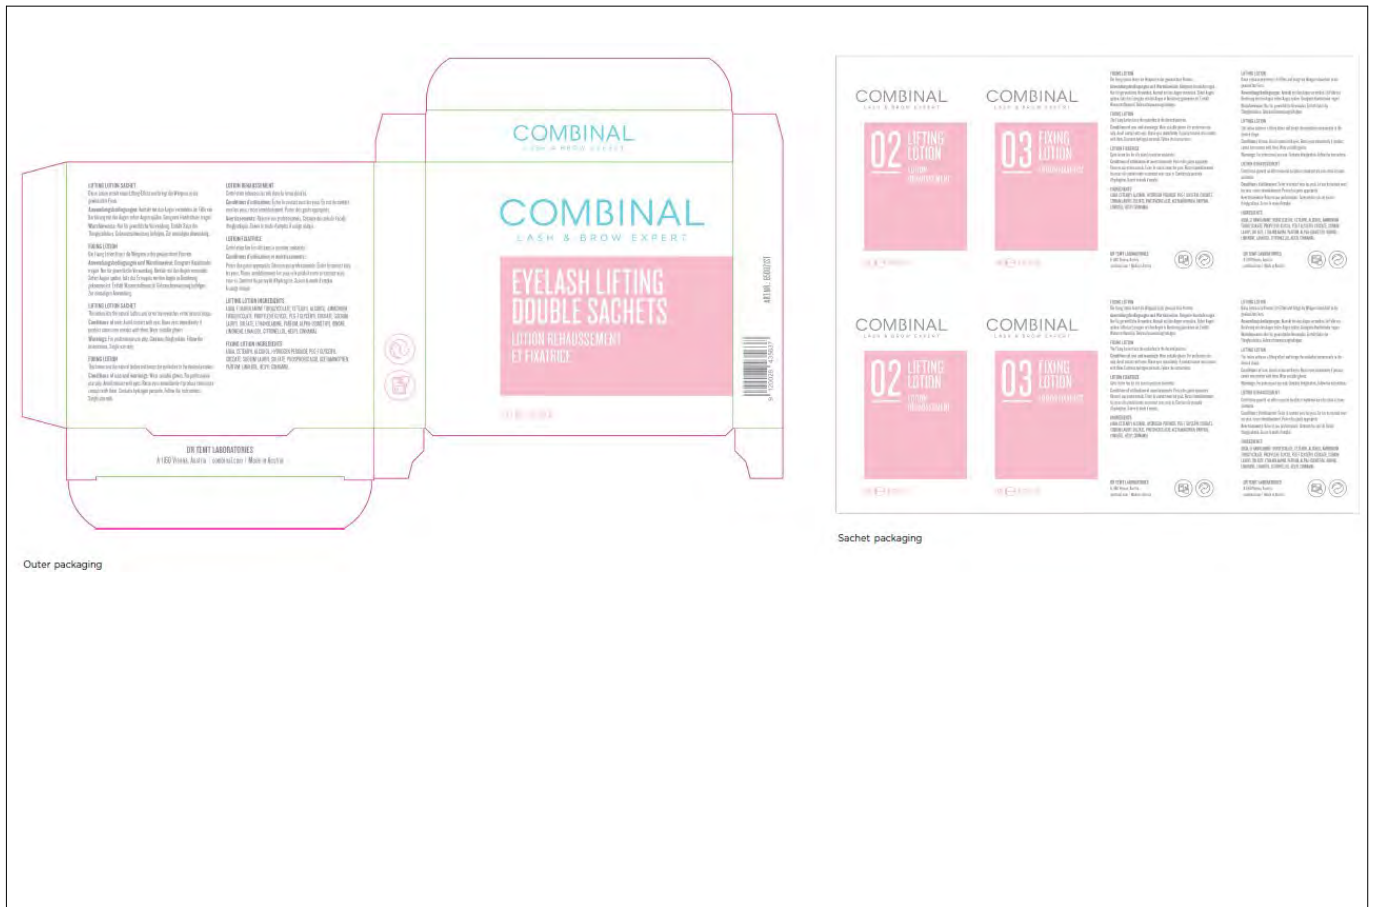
COMBINAL
LASH & BROW EXPERT

COMBINAL
LASH & BROW EXPERT

EYELASH LIFTING DOUBLE SACHETS
LOTION REHAUSSEMENT ET FIXATRICE

LIFTING LOTION SACHET
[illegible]

FIXING LOTION
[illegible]

LOTION REHAUSSEMENT
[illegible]

LOTION FIXATRICE
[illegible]

LIFTING LOTION INGREDIENTS
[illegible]

FIXING LOTION INGREDIENTS
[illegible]

DR TEMT LABORATORIES
A-1160 Vienna, Austria | combinal.com | Made in Austria

Outer packaging

COMBINAL
LASH & BROW EXPERT
02 LIFTING LOTION
LOTION REHAUSSEMENT

COMBINAL
LASH & BROW EXPERT
03 FIXING LOTION
LOTION FIXATRICE

COMBINAL
LASH & BROW EXPERT
02 LIFTING LOTION
LOTION REHAUSSEMENT

COMBINAL
LASH & BROW EXPERT
03 FIXING LOTION
LOTION FIXATRICE

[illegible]

Sachet packaging